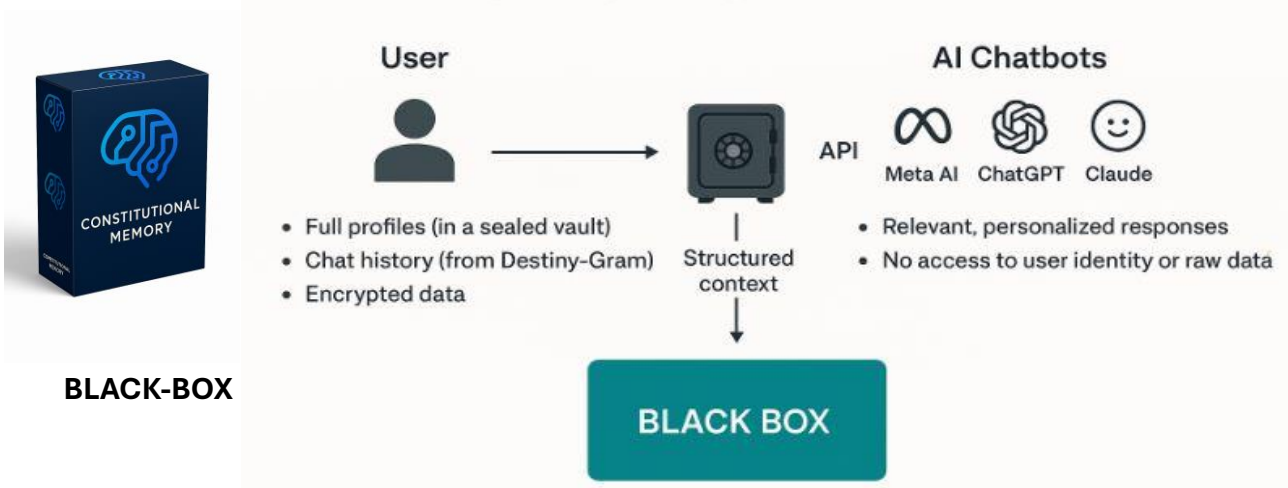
CONSTITUTIONAL MEMORY

CONSTITUTIONAL MEMORY

BLACK-BOX

User

- Full profiles (in a sealed vault)
- Chat history (from Destiny-Gram)
- Encrypted data

Structured context

BLACK BOX

API

AI Chatbots

Meta AI ChatGPT Claude

- Relevant, personalized responses
- No access to user identity or raw data